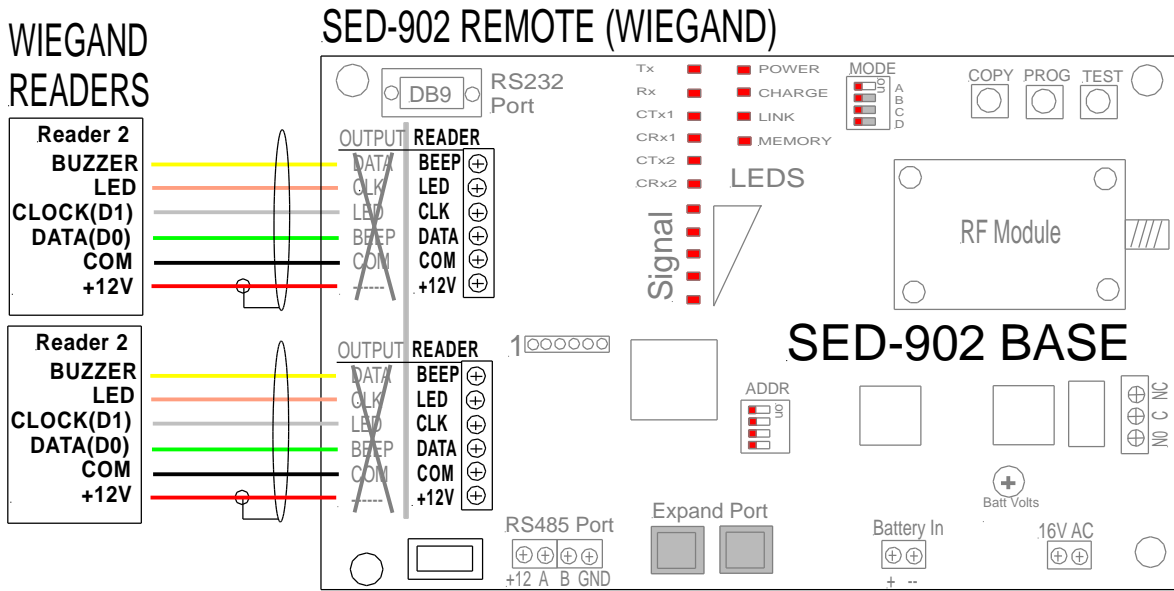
WIEGAND READERS

SED-902 REMOTE (WIEGAND)

Reader 2
BUZZER
LED
CLOCK(D1)
DATA(D0)
COM
+12V

DB9
RS232 Port

Tx
Rx
CTx1
CRx1
CTx2
CRx2

POWER
CHARGE
LINK
MEMORY

MODE
ON
A
B
C
D

COPY
PROG
TEST

OUTPUT READER
DATA BEEP
CLK LED
LED CLK
BEEP DATA
COM COM
----- +12V

LEDS

Signal

RF Module

Reader 2
BUZZER
LED
CLOCK(D1)
DATA(D0)
COM
+12V

1

SED-902 BASE

OUTPUT READER
DATA BEEP
CLK LED
LED CLK
BEEP DATA
COM COM
----- +12V

ADDR
ON

NC
C
NO

Batt Volts

RS485 Port
+12 A B GND

Expand Port

Battery In
+ --

16V AC